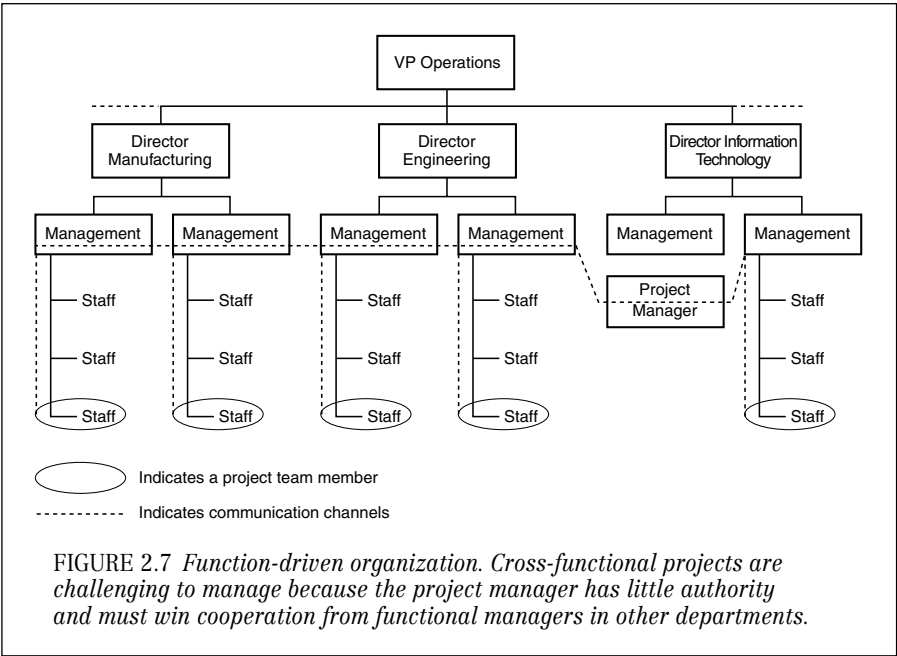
VP Operations

Director Manufacturing

Director Engineering

Director Information Technology

Management

Management

Management

Management

Management

Management

Staff

Staff

Staff

Staff

Staff

Staff

Staff

Staff

Staff

Staff

Staff

Staff

Project Manager

Staff

Staff

Staff

Indicates a project team member

Indicates communication channels

FIGURE 2.7 *Function-driven organization. Cross-functional projects are challenging to manage because the project manager has little authority and must win cooperation from functional managers in other departments.*